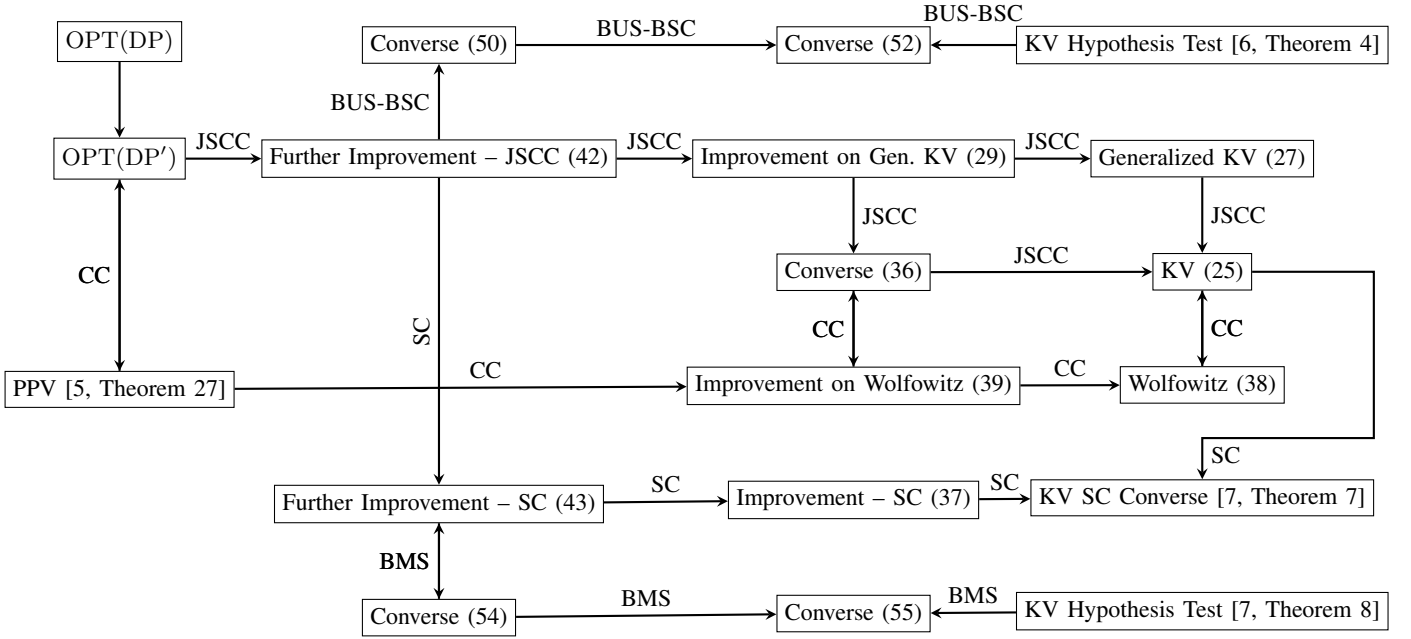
OPT(DP)

Converse (50)

BUS-BSC

Converse (52)

BUS-BSC

KV Hypothesis Test [6, Theorem 4]

BUS-BSC

JSCC

$\mathrm{OPT}(\mathrm{DP}')$

Further Improvement – JSCC (42)

JSCC

Improvement on Gen. KV (29)

JSCC

Generalized KV (27)

JSCC

JSCC

Converse (36)

JSCC

KV (25)

CC

SC

CC

CC

PPV [5, Theorem 27]

CC

Improvement on Wolfowitz (39)

CC

Wolfowitz (38)

SC

Further Improvement – SC (43)

SC

Improvement – SC (37)

SC

KV SC Converse [7, Theorem 7]

BMS

Converse (54)

BMS

Converse (55)

BMS

KV Hypothesis Test [7, Theorem 8]